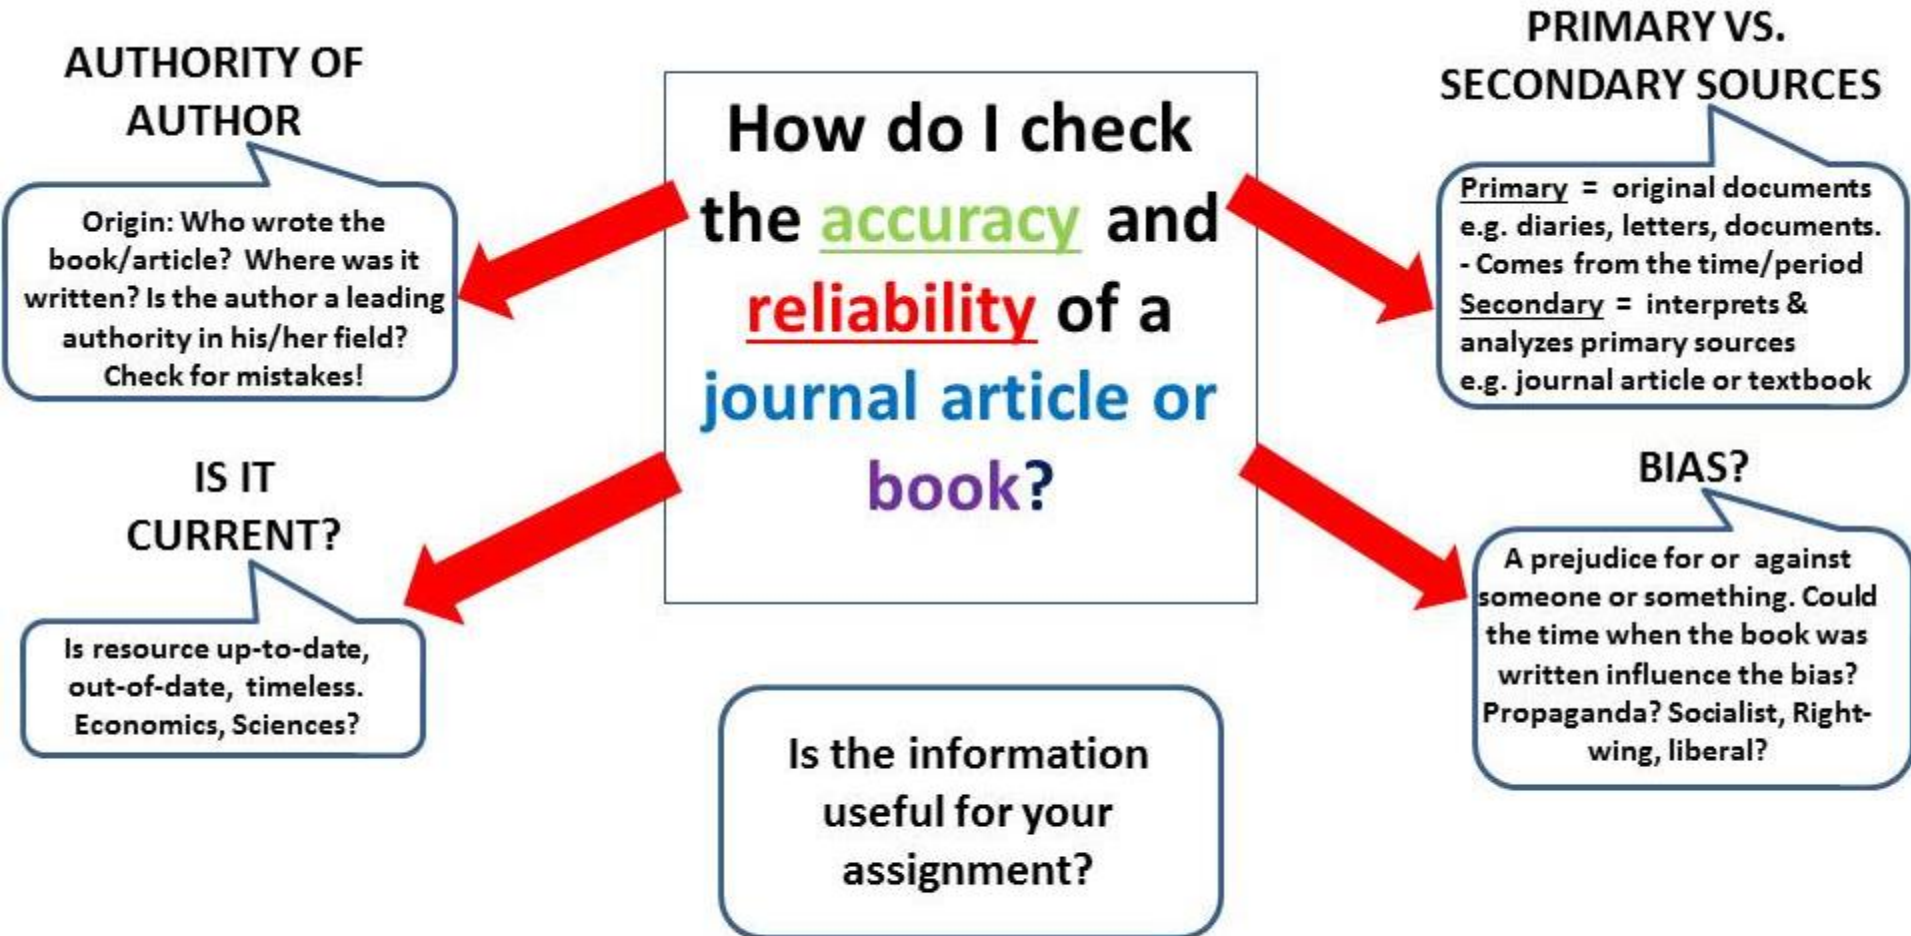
How do I check the accuracy and reliability of a journal article or book?

AUTHORITY OF AUTHOR

Origin: Who wrote the book/article? Where was it written? Is the author a leading authority in his/her field? Check for mistakes!

PRIMARY VS. SECONDARY SOURCES

Primary = original documents e.g. diaries, letters, documents.
- Comes from the time/period
Secondary = interprets & analyzes primary sources e.g. journal article or textbook

IS IT CURRENT?

Is resource up-to-date, out-of-date, timeless. Economics, Sciences?

BIAS?

A prejudice for or against someone or something. Could the time when the book was written influence the bias? Propaganda? Socialist, Right-wing, liberal?

Is the information useful for your assignment?